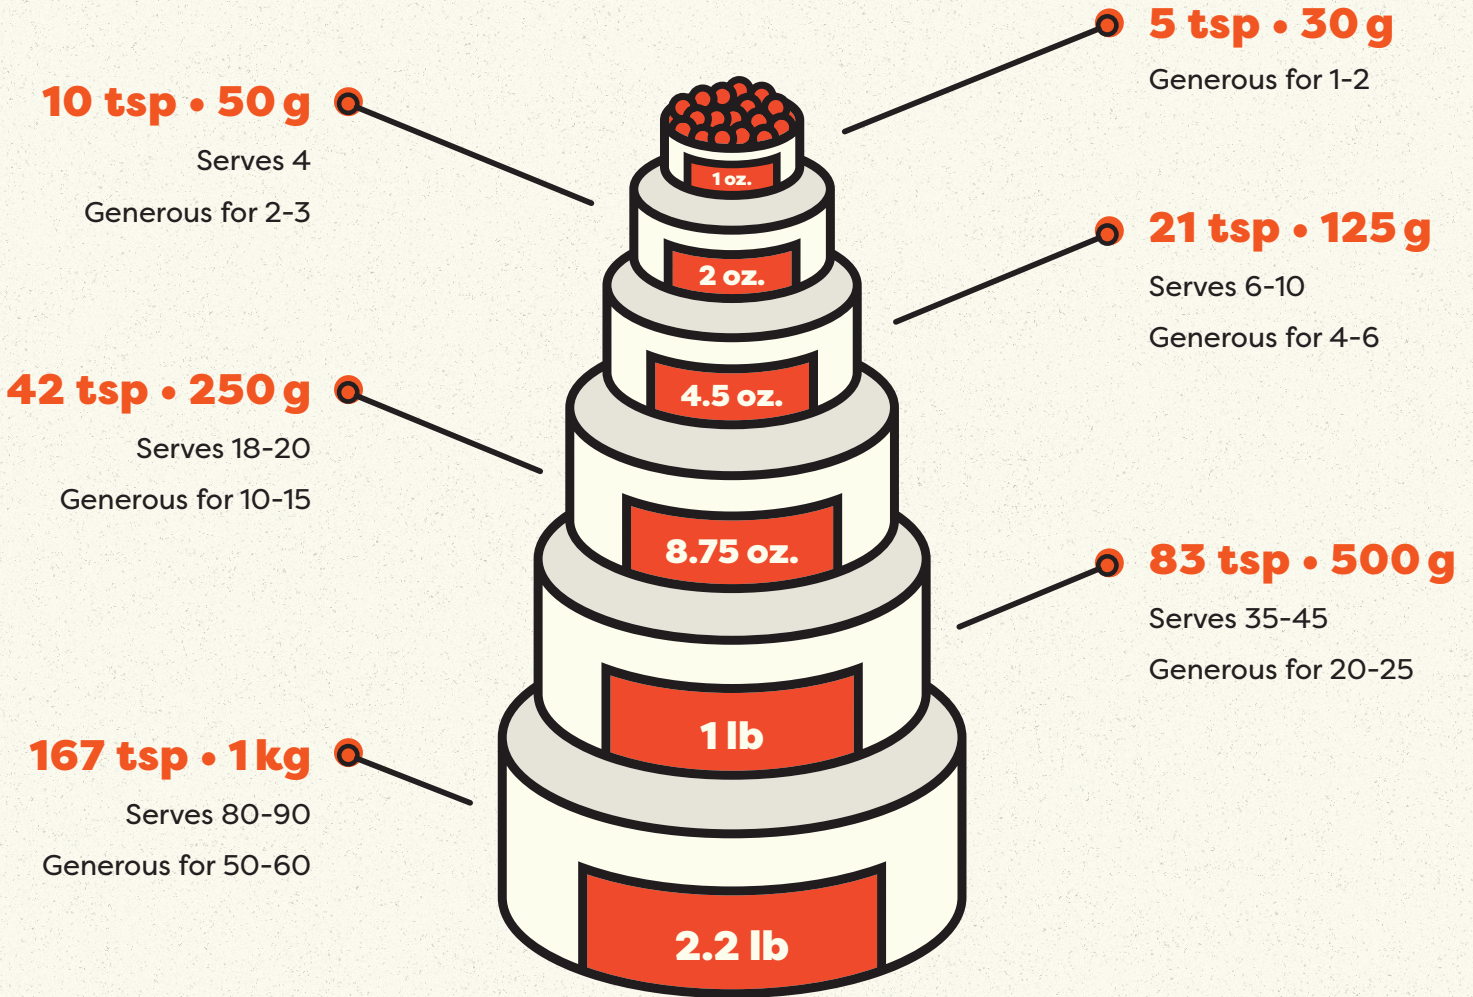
5 tsp • 30 g
Generous for 1-2

10 tsp • 50 g
Serves 4
Generous for 2-3

21 tsp • 125 g
Serves 6-10
Generous for 4-6

42 tsp • 250 g
Serves 18-20
Generous for 10-15

83 tsp • 500 g
Serves 35-45
Generous for 20-25

167 tsp • 1 kg
Serves 80-90
Generous for 50-60

1 oz.

2 oz.

4.5 oz.

8.75 oz.

1 lb

2.2 lb